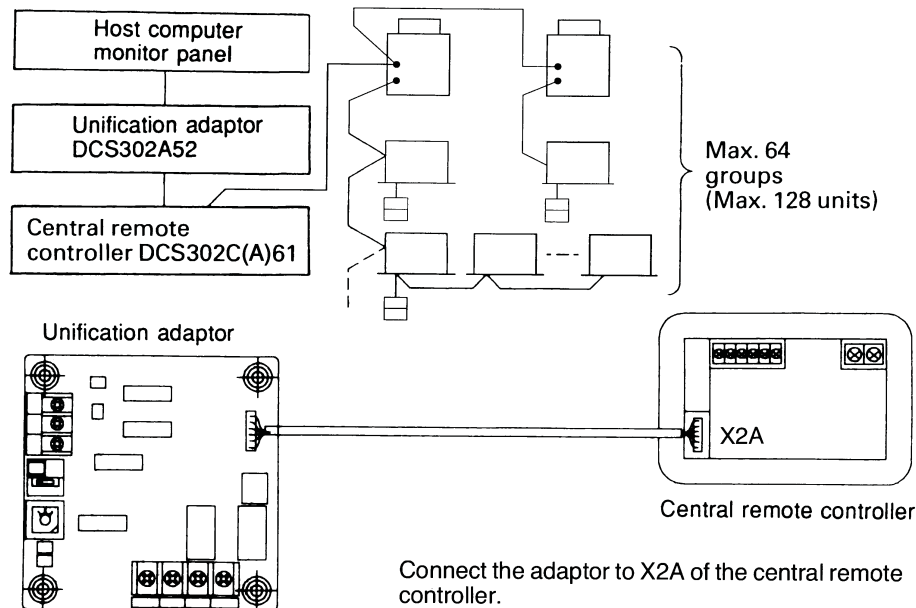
Host computer monitor panel

Unification adaptor DCS302A52

Central remote controller DCS302C(A)61

Max. 64 groups (Max. 128 units)

Unification adaptor

X2A

Central remote controller

Connect the adaptor to X2A of the central remote controller.